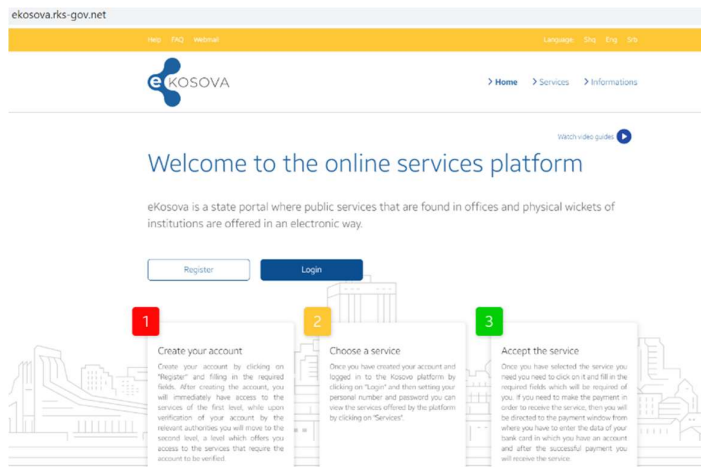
ekosova.rks-gov.net

Help FAQ Webmail

Language Shq Eng Srb

eKOSOVA

> Home > Services > Informations

Watch video guides

Welcome to the online services platform

eKosova is a state portal where public services that are found in offices and physical wickets of institutions are offered in an electronic way.

Register

Login

1

Create your account

Create your account by clicking on "Register" and filling in the required fields. After creating the account, you will immediately have access to the services of the first level, while upon verification of your account by the relevant authorities you will move to the second level, a level which offers you access to the services that require the account to be verified.

2

Choose a service

Once you have created your account and logged in to the Kosovo platform by clicking on "Login" and then setting your personal number and password you can view the services offered by the platform by clicking on "Services".

3

Accept the service

Once you have selected the service you need you need to click on it and fill in the required fields which will be required of you. If you need to make the payment in order to receive the service, then you will be directed to the payment window from where you have to enter the data of your bank card in which you have an account and after the successful payment you will receive the service.